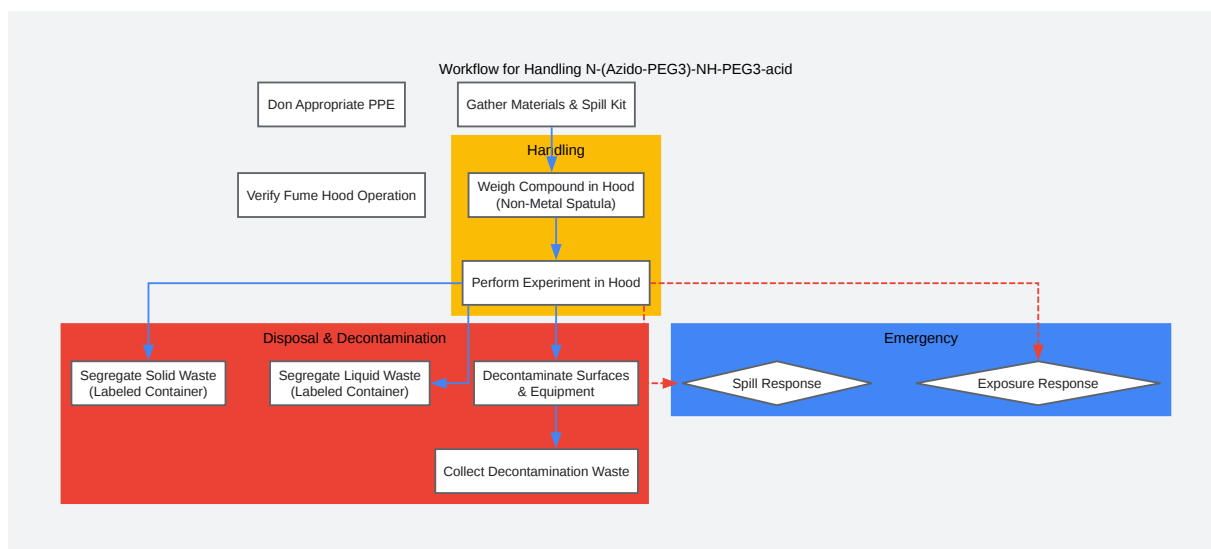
Workflow for Handling N-(Azido-PEG3)-NH-PEG3-acid

Don Appropriate PPE

Gather Materials & Spill Kit

Handling

Verify Fume Hood Operation

Weigh Compound in Hood (Non-Metal Spatula)

Perform Experiment in Hood

Disposal & Decontamination

Segregate Solid Waste (Labeled Container)

Segregate Liquid Waste (Labeled Container)

Decontaminate Surfaces & Equipment

Collect Decontamination Waste

Emergency

Spill Response

Exposure Response